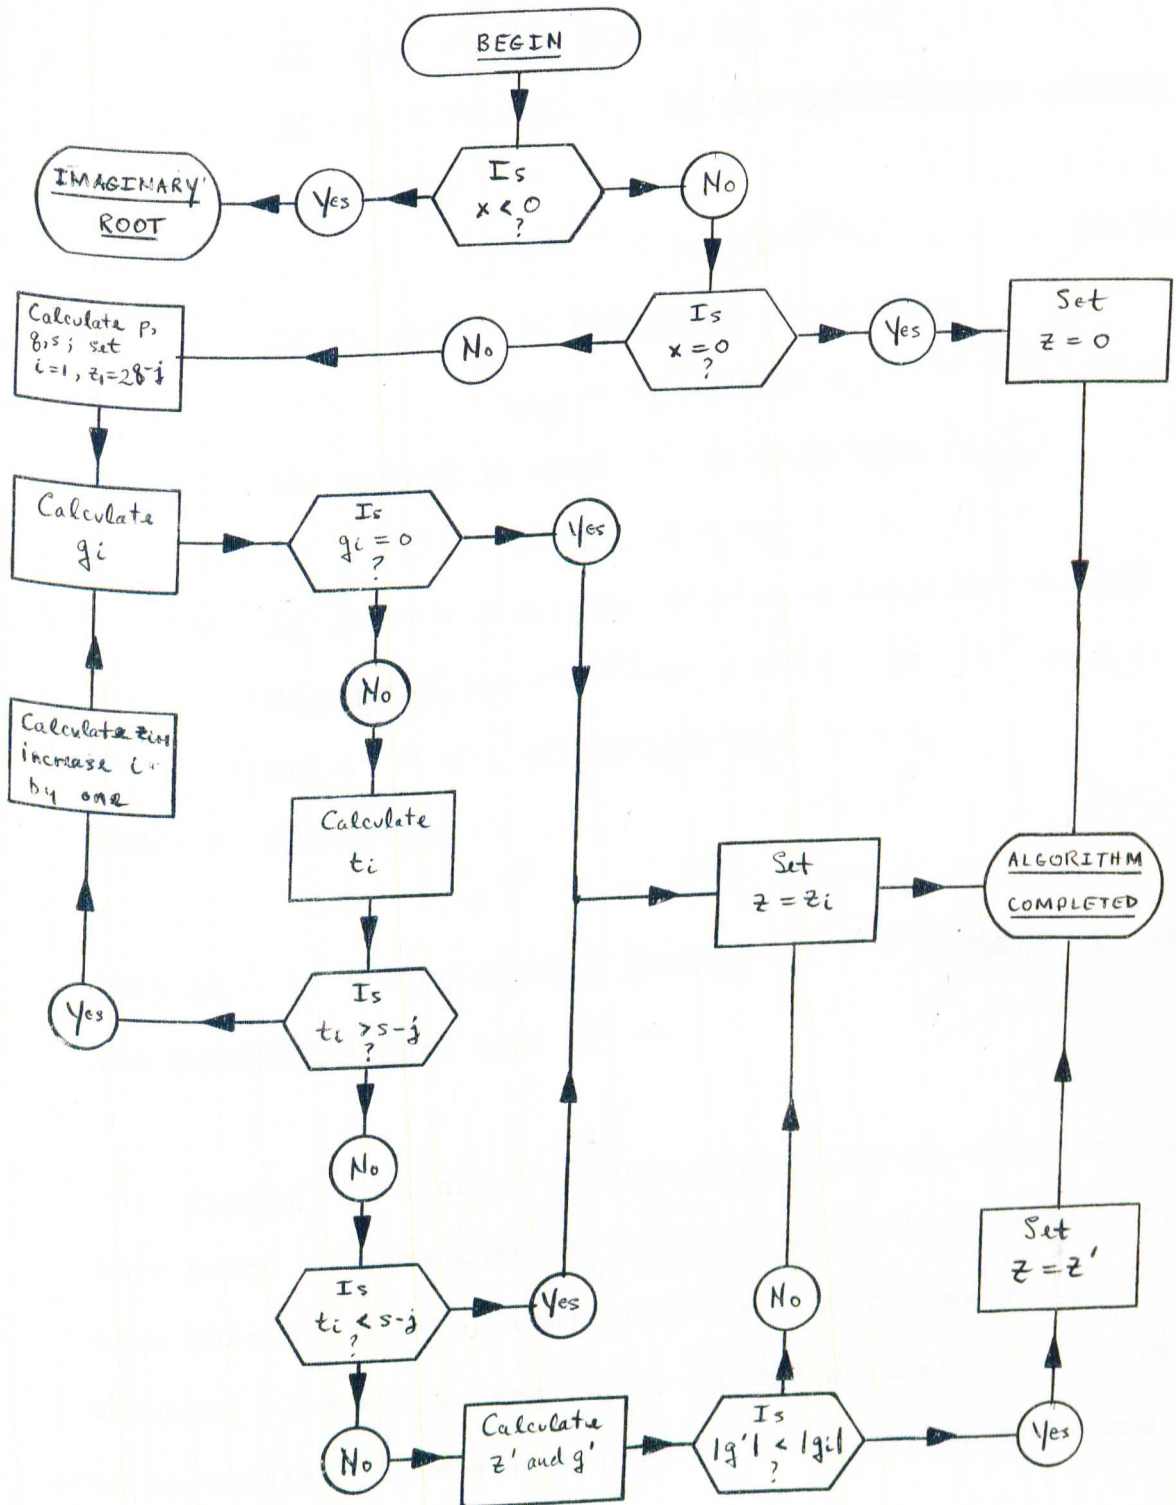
BEGIN

IMAGINARY ROOT

Yes

Is $x < 0$ ?

No

Calculate p, q, s; set $i = 1$, $z_1 = 2^{q-j}$

No

Is $x = 0$ ?

Yes

Set $z = 0$

Calculate $g_i$

Is $g_i = 0$ ?

Yes

No

Calculate $z_{i+1}$ increase i by one

Calculate $t_i$

Set $z = z_i$

ALGORITHM COMPLETED

Yes

Is $t_i > s-j$ ?

No

Set $z = z'$

Is $t_i < s-j$ ?

Yes

No

No

Calculate $z'$ and $g'$

Is $|g'| < |g_i|$ ?

Yes